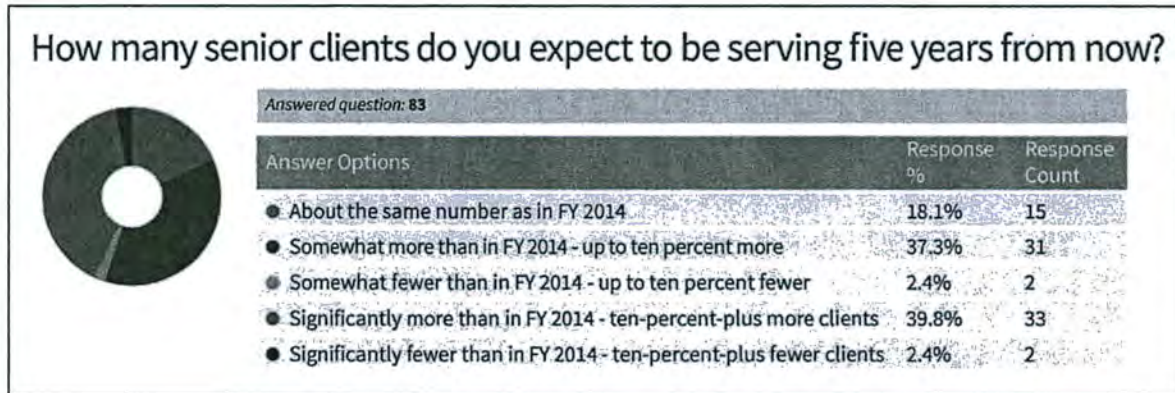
How many senior clients do you expect to be serving five years from now?

Answered question: 83

| Answer Options | Response % | Response Count |
|---|---|---|
| About the same number as in FY 2014 | 18.1% | 15 |
| Somewhat more than in FY 2014 - up to ten percent more | 37.3% | 31 |
| Somewhat fewer than in FY 2014 - up to ten percent fewer | 2.4% | 2 |
| Significantly more than in FY 2014 - ten-percent-plus more clients | 39.8% | 33 |
| Significantly fewer than in FY 2014 - ten-percent-plus fewer clients | 2.4% | 2 |